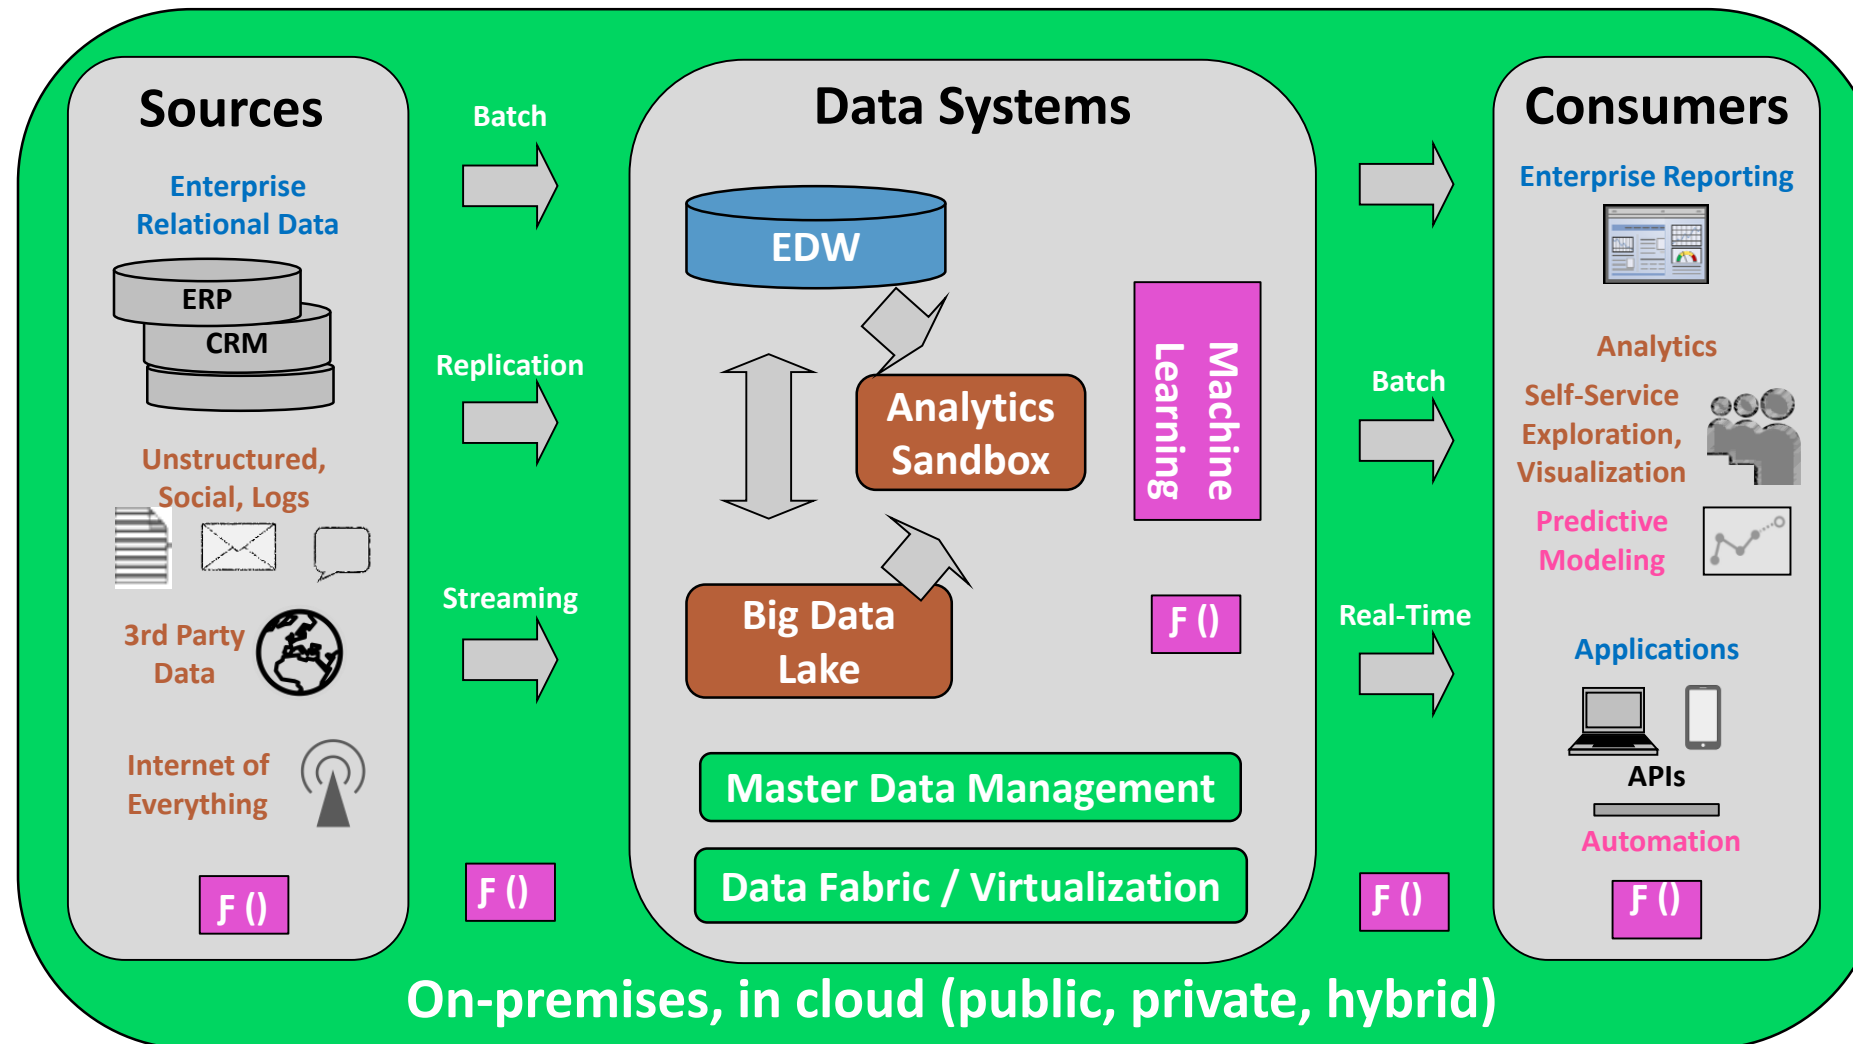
Sources

Enterprise Relational Data

ERP
CRM

Unstructured, Social, Logs

3rd Party Data

Internet of Everything

F ()

Batch

Replication

Streaming

F ()

Data Systems

EDW

Analytics Sandbox

Machine Learning

Big Data Lake

F ()

Master Data Management

Data Fabric / Virtualization

Batch

Real-Time

F ()

Consumers

Enterprise Reporting

Analytics
Self-Service Exploration, Visualization

Predictive Modeling

Applications

APIs

Automation

F ()

On-premises, in cloud (public, private, hybrid)